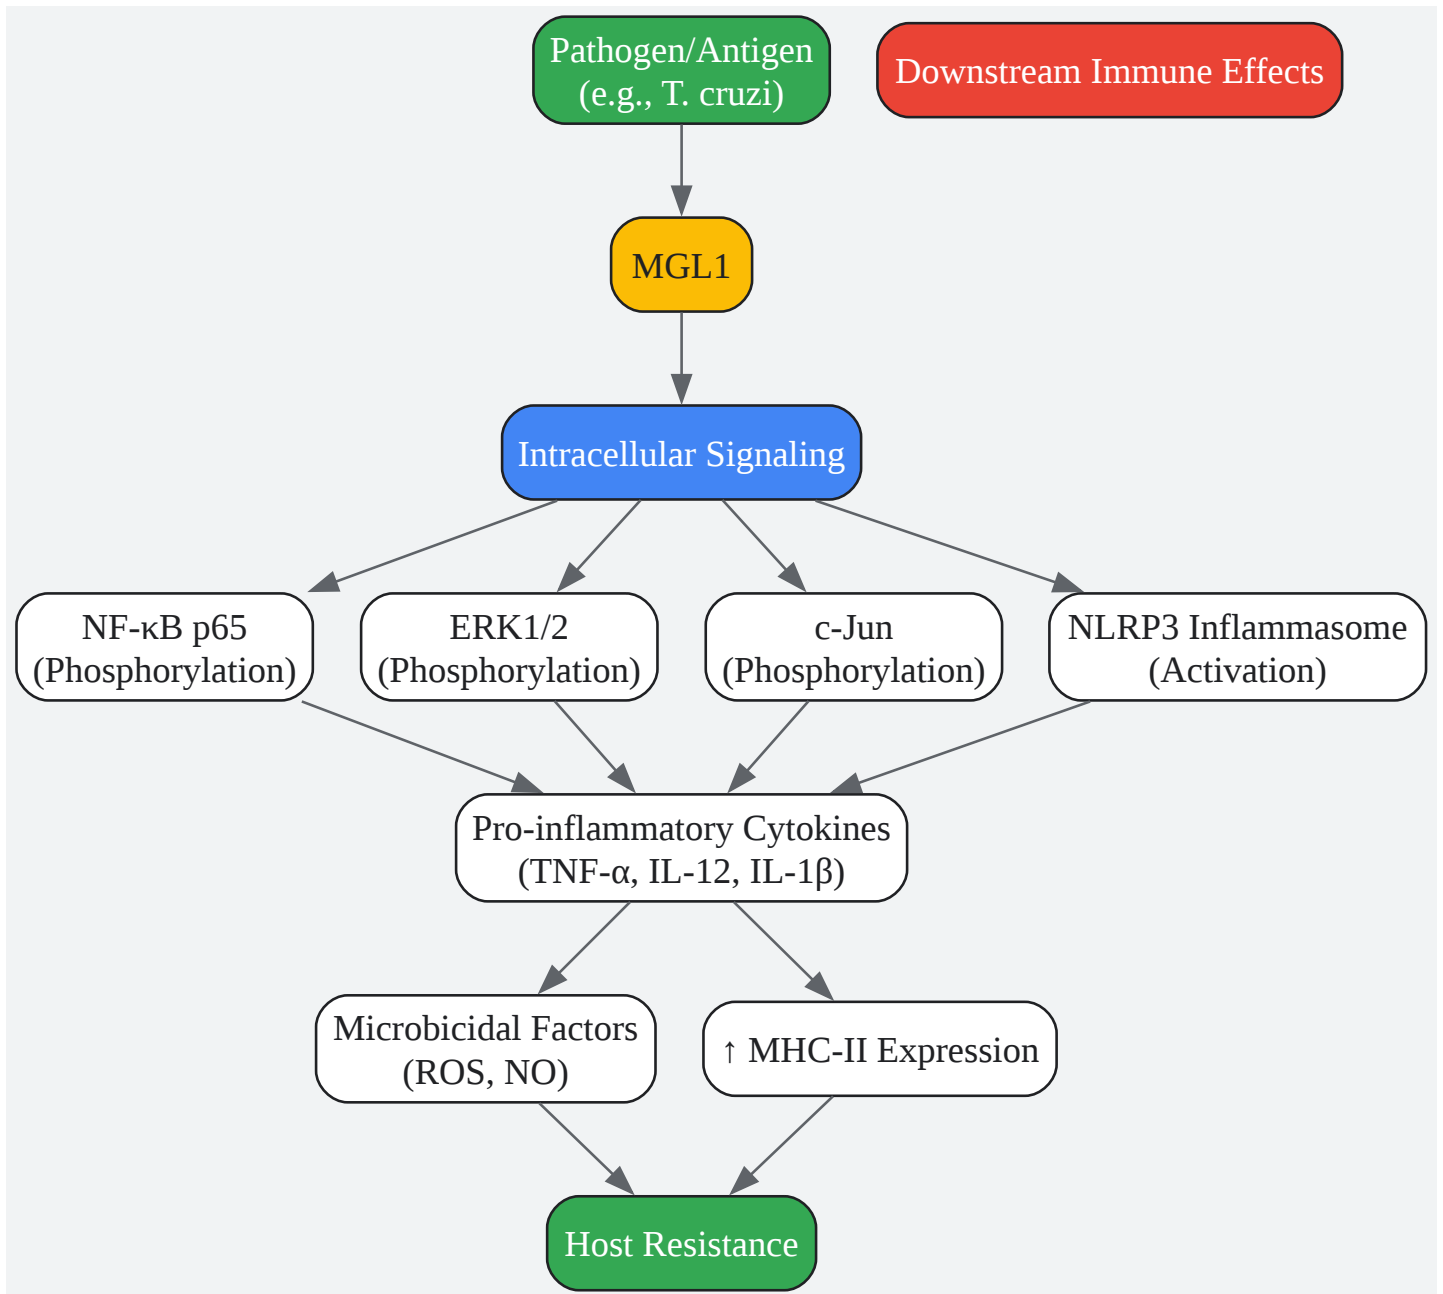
Pathogen/Antigen (e.g., T. cruzi)

Downstream Immune Effects

MGL1

Intracellular Signaling

NF-κB p65 (Phosphorylation)

ERK1/2 (Phosphorylation)

c-Jun (Phosphorylation)

NLRP3 Inflammasome (Activation)

Pro-inflammatory Cytokines (TNF-α, IL-12, IL-1β)

Microbicidal Factors (ROS, NO)

↑ MHC-II Expression

Host Resistance